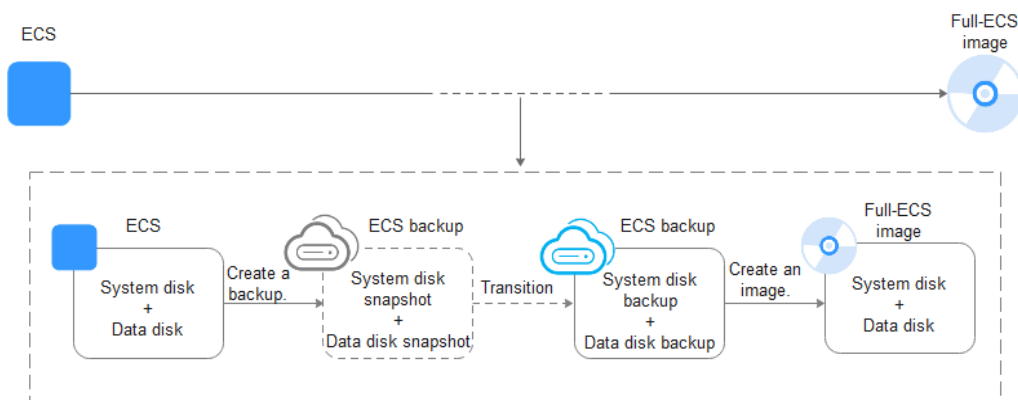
ECS

Full-ECS image

ECS

System disk
+
Data disk

Create a backup.

ECS backup

System disk snapshot
+
Data disk snapshot

Transition

ECS backup

System disk backup
+
Data disk backup

Create an image.

Full-ECS image

System disk
+
Data disk